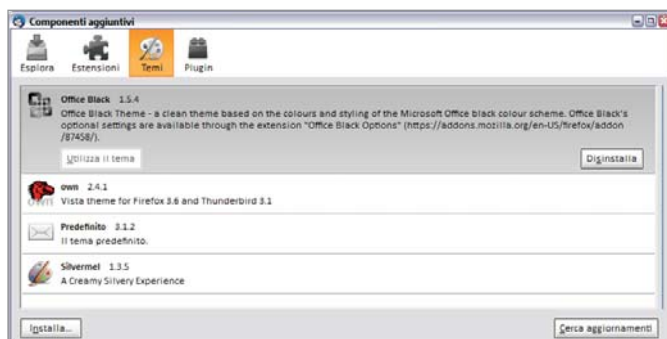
Componenti aggiuntivi

Esplora Estensioni Temi Plugin

Office Black 1.5.4
Office Black Theme - a clean theme based on the colours and styling of the Microsoft Office black colour scheme. Office Black's optional settings are available through the extension "Office Black Options" (https://addons.mozilla.org/en-US/firefox/addon/87458/).

Utilizza il tema

Disinstalla

own 2.4.1
Vista theme for Firefox 3.6 and Thunderbird 3.1

Predefinito 3.1.2
Il tema predefinito.

Silvermel 1.3.5
A Creamy Silvery Experience

Installa...

Cerca aggiornamenti